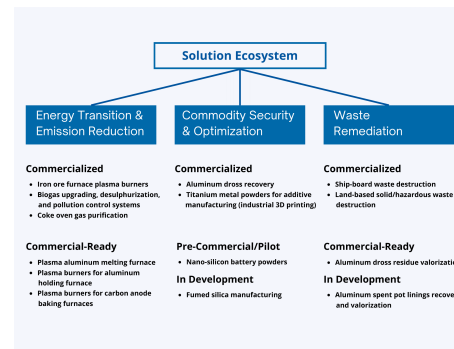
Solution Ecosystem

Energy Transition & Emission Reduction

Commercialized

- Iron ore furnace plasma burners
- Biogas upgrading, desulphurization, and pollution control systems
- Coke oven gas purification

Commercial-Ready

- Plasma aluminum melting furnace
- Plasma burners for aluminum holding furnace
- Plasma burners for carbon anode baking furnaces

Commodity Security & Optimization

Commercialized

- Aluminum dross recovery
- Titanium metal powders for additive manufacturing (industrial 3D printing)

Pre-Commercial/Pilot

- Nano-silicon battery powders

In Development

- Fumed silica manufacturing

Waste Remediation

Commercialized

- Ship-board waste destruction
- Land-based solid/hazardous waste destruction

Commercial-Ready

- Aluminum dross residue valoriza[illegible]

In Development

- Aluminum spent pot linings recove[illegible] and valorization